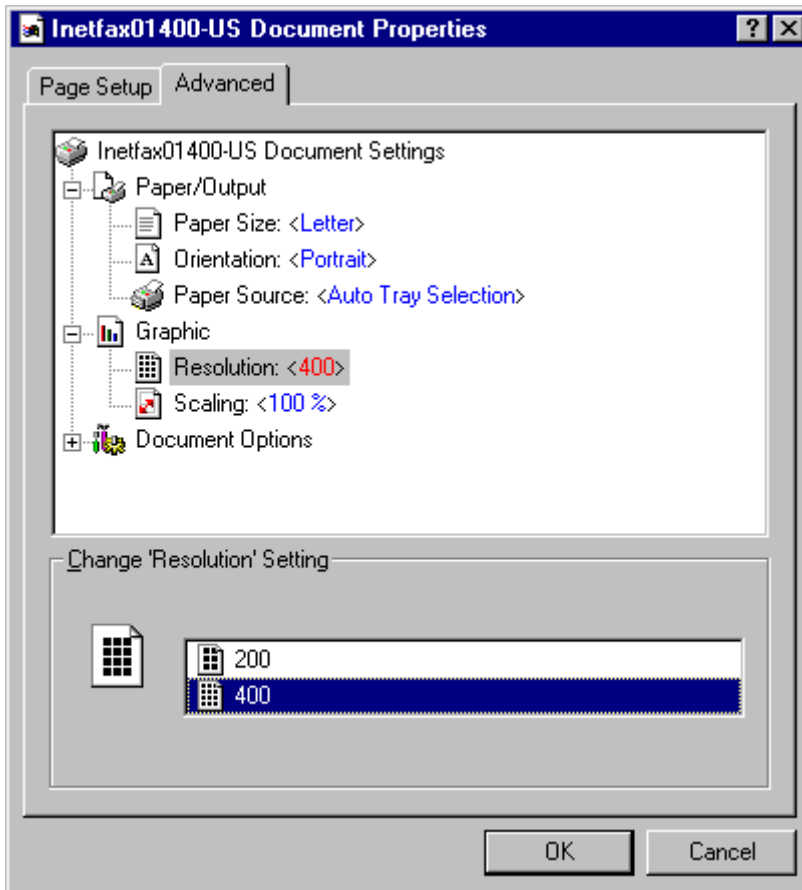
Inetfax01400-US Document Properties ? X

Page Setup | Advanced

Inetfax01400-US Document Settings
Paper/Output
Paper Size: <Letter>
Orientation: <Portrait>
Paper Source: <Auto Tray Selection>
Graphic
Resolution: <400>
Scaling: <100 %>
Document Options

Change 'Resolution' Setting

200
400

OK | Cancel